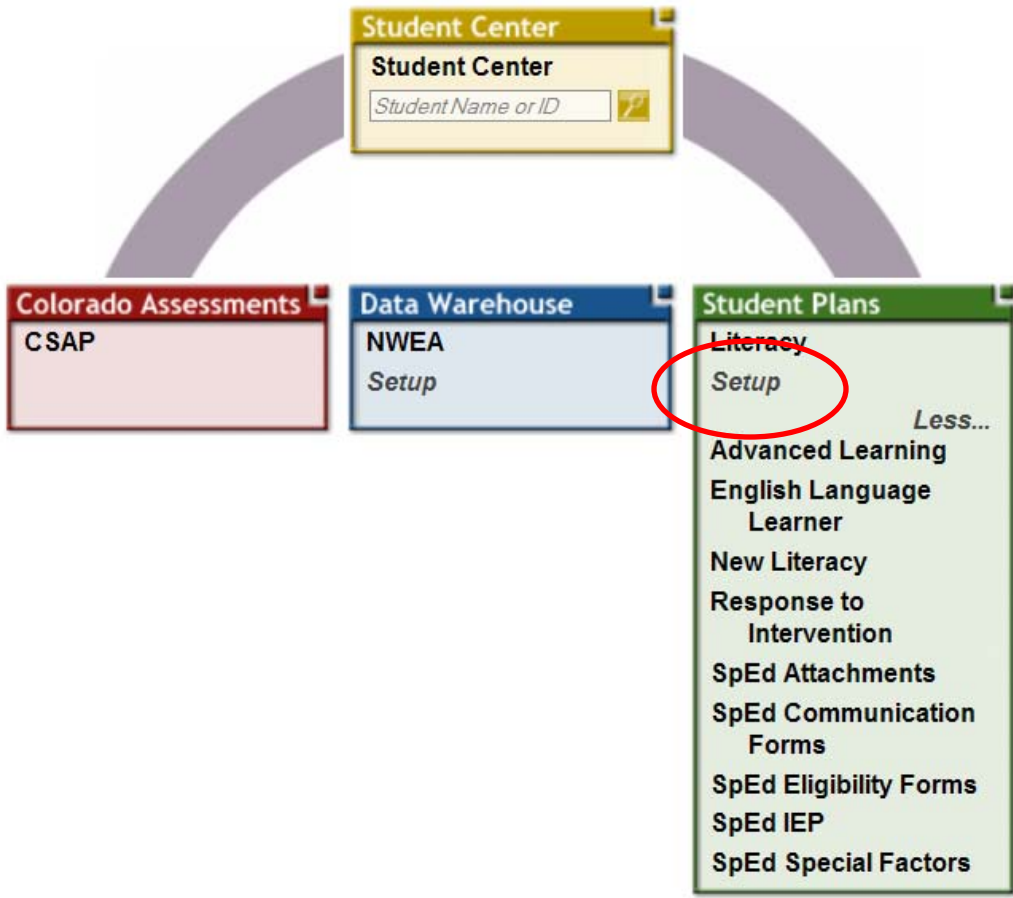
Student Center
Student Center
Student Name or ID

Colorado Assessments
CSAP

Data Warehouse
NWEA
Setup

Student Plans
Literacy
Setup
Less...
Advanced Learning
English Language Learner
New Literacy
Response to Intervention
SpEd Attachments
SpEd Communication Forms
SpEd Eligibility Forms
SpEd IEP
SpEd Special Factors